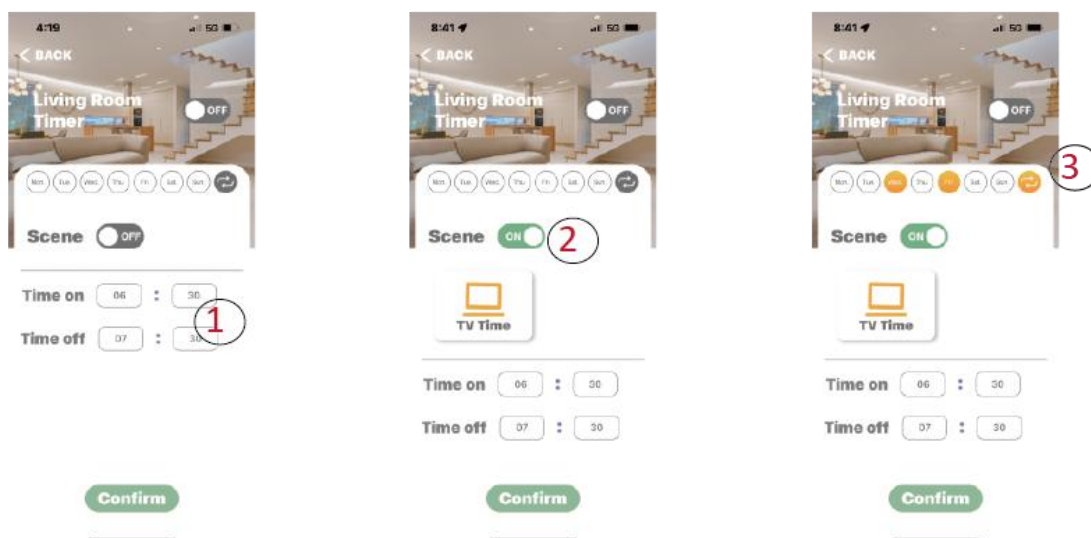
4:19 5G
< BACK
Living Room Timer
OFF
Mon Tue Wed Thu Fri Sat Sun
Scene OFF
Time on 06 : 30
1
Time off 07 : 30
Confirm

8:41 5G
< BACK
Living Room Timer
OFF
Mon Tue Wed Thu Fri Sat Sun
Scene ON
2
TV Time
Time on 06 : 30
Time off 07 : 30
Confirm

8:41 5G
< BACK
Living Room Timer
OFF
3
Mon Tue Wed Thu Fri Sat Sun
Scene ON
TV Time
Time on 06 : 30
Time off 07 : 30
Confirm